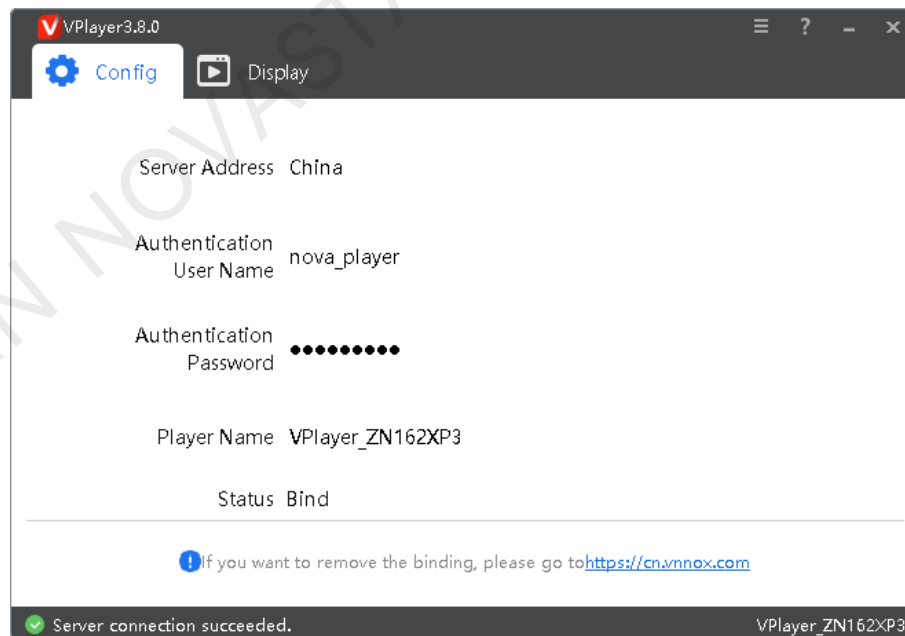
VPlayer3.8.0

Config Display

Server Address China

Authentication User Name nova_player

Authentication Password ●●●●●●●●●

Player Name VPlayer_ZN162XP3

Status Bind

If you want to remove the binding, please go tohttps://cn.vnnox.com

Server connection succeeded.

VPlayer_ZN162XP3